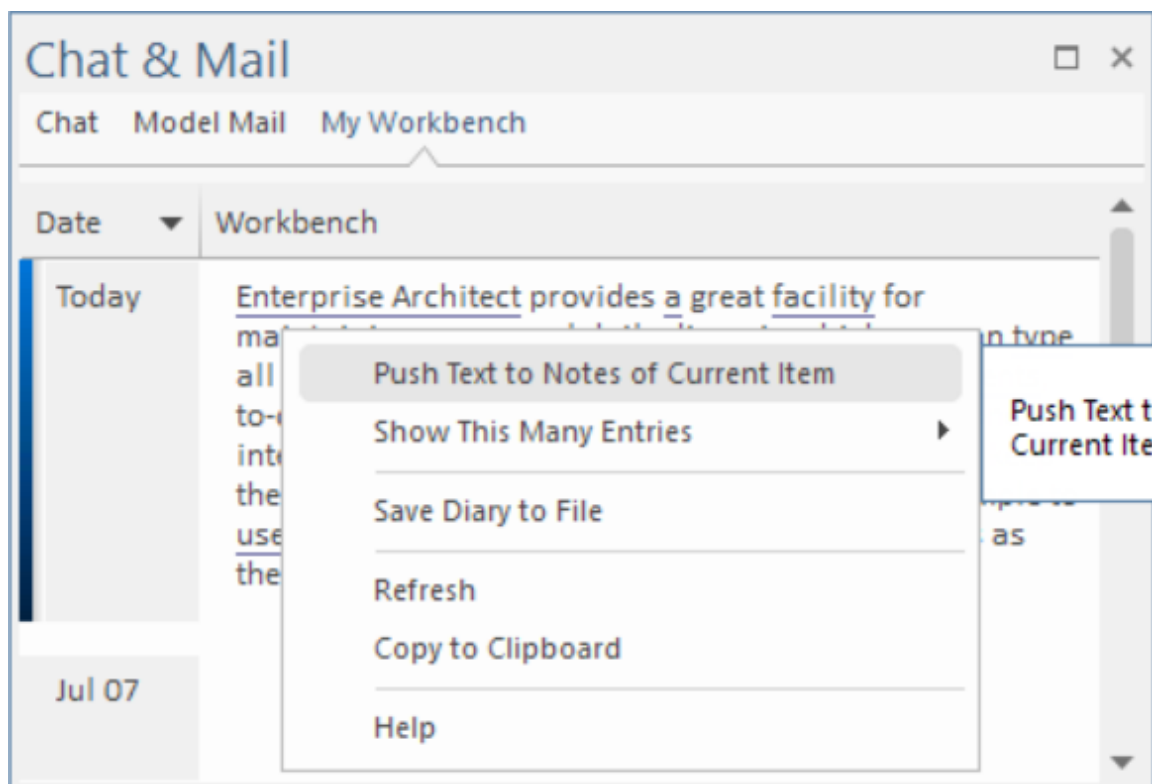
Chat & Mail

Chat Model Mail My Workbench

Date Workbench

Today

Enterprise Architect provides a great facility for ma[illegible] n type all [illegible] to-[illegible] inte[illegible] the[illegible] use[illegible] as the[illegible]

Push Text to Notes of Current Item
Show This Many Entries
Save Diary to File
Refresh
Copy to Clipboard
Help

Push Text t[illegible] Current Ite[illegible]

Jul 07